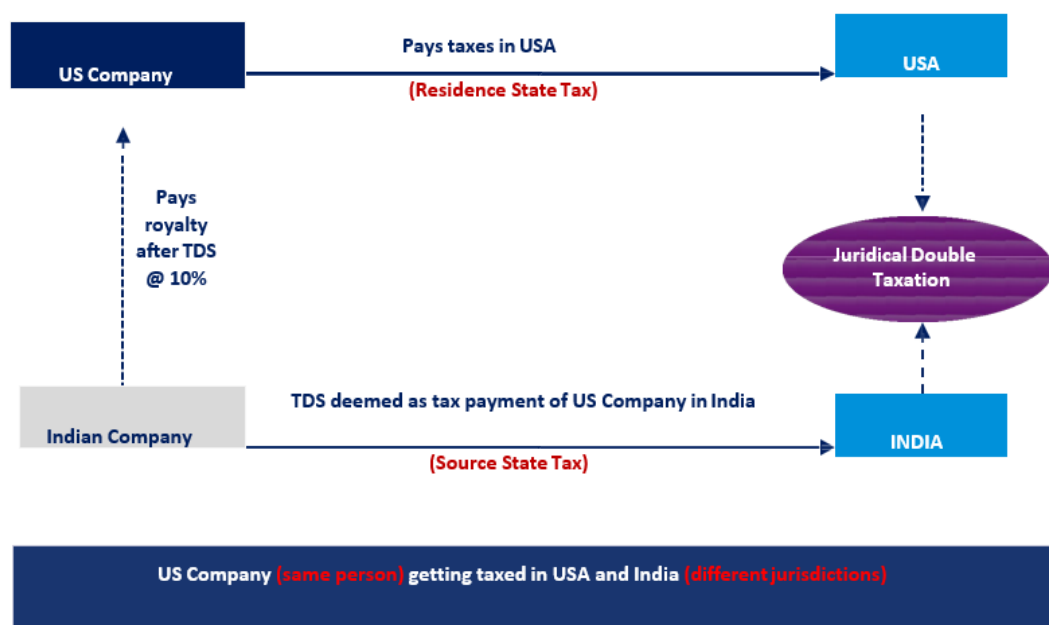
US Company

Pays taxes in USA

(Residence State Tax)

USA

Pays royalty after TDS @ 10%

Juridical Double Taxation

Indian Company

TDS deemed as tax payment of US Company in India

(Source State Tax)

INDIA

US Company (same person) getting taxed in USA and India (different jurisdictions)